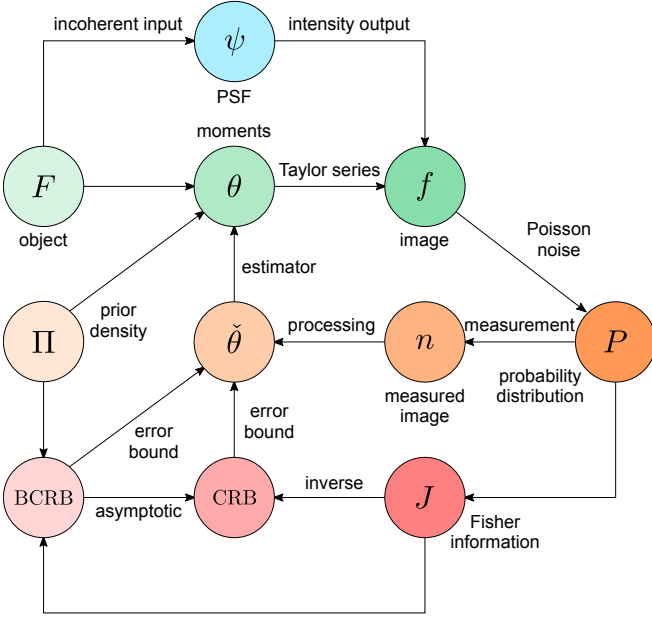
incoherent input
$\psi$
intensity output
PSF
moments
$F$
$\theta$
Taylor series
$f$
object
image
Poisson noise
estimator
prior density
$\Pi$
$\check{\theta}$
processing
$n$
measurement
$P$
measured image
probability distribution
error bound
error bound
BCRB
CRB
inverse
$J$
asymptotic
Fisher information